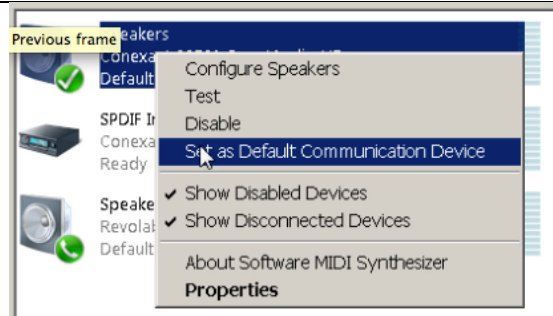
Previous frame
Speakers
Conexant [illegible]
Default

SPDIF I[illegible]
Conexa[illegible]
Ready

Speake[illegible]
Revolab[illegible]
Default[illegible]

Configure Speakers
Test
Disable
Set as Default Communication Device
✔ Show Disabled Devices
✔ Show Disconnected Devices
About Software MIDI Synthesizer
Properties